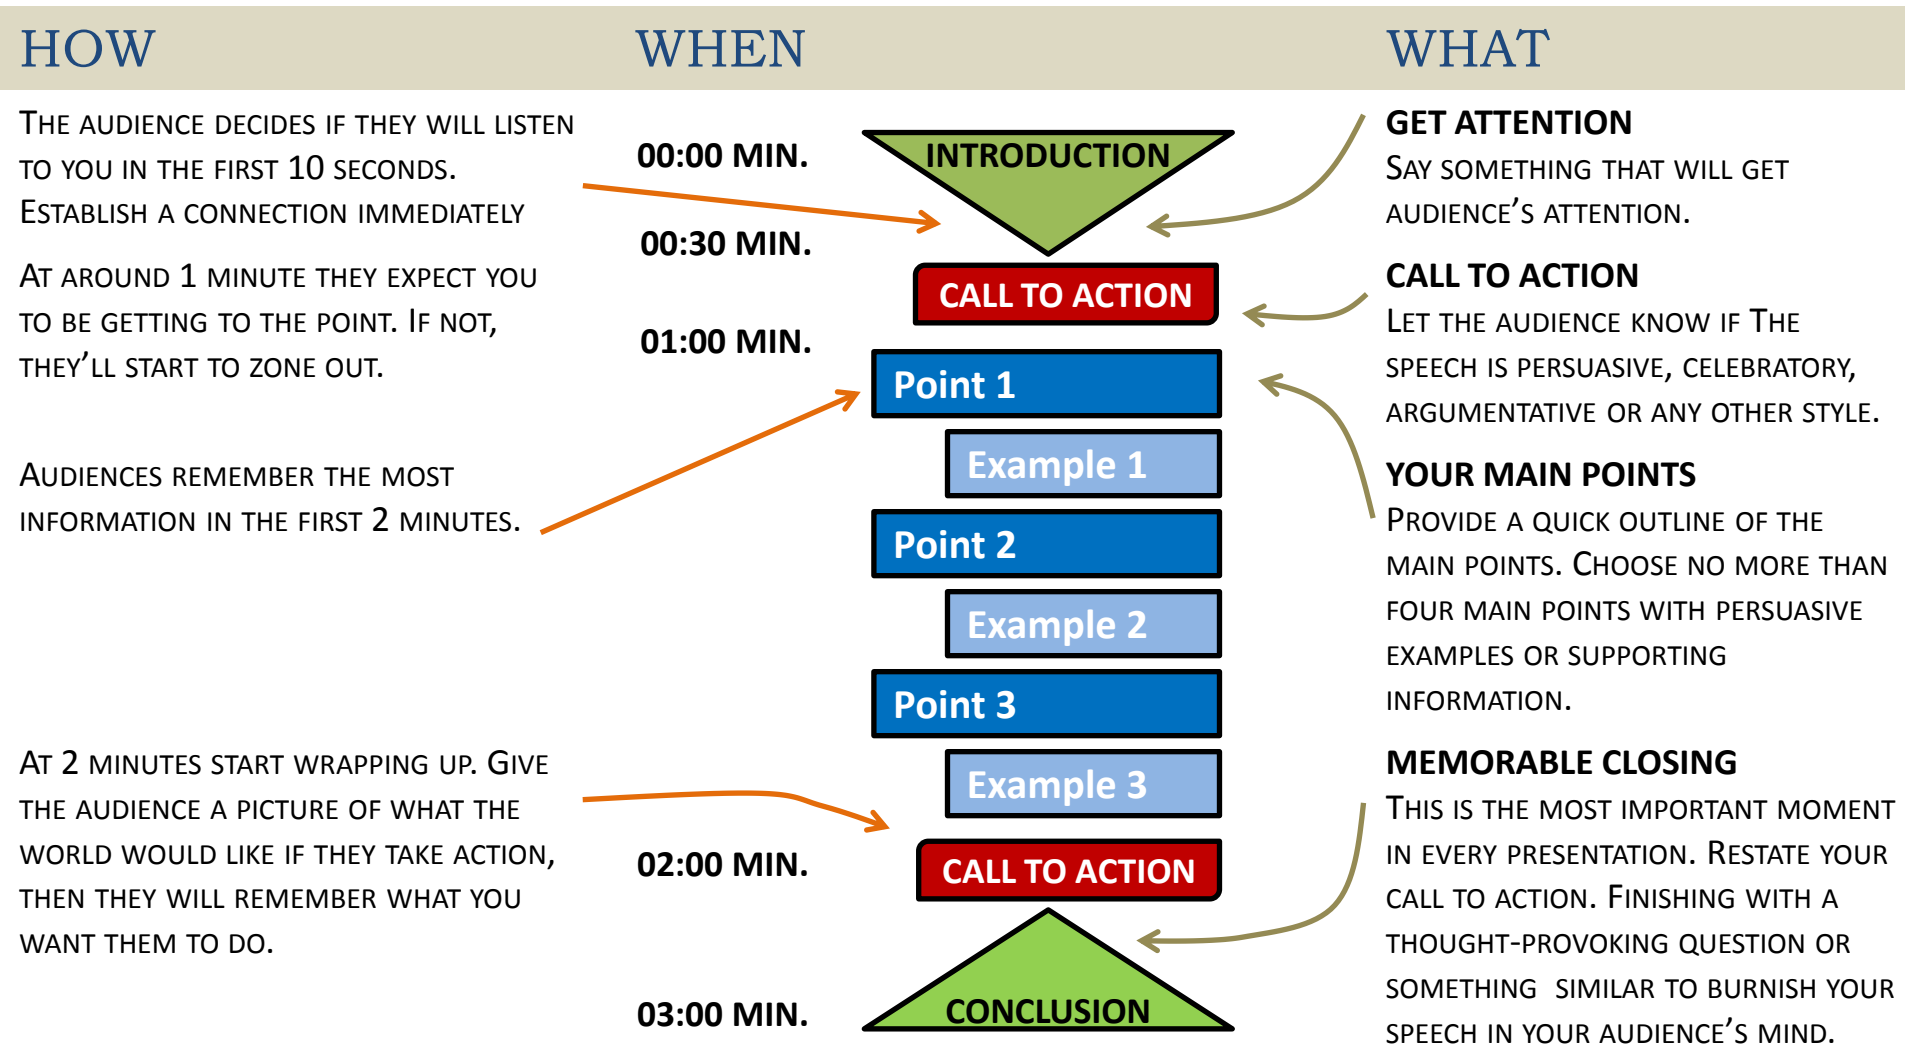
HOW

WHEN

WHAT

THE AUDIENCE DECIDES IF THEY WILL LISTEN TO YOU IN THE FIRST 10 SECONDS. ESTABLISH A CONNECTION IMMEDIATELY

AT AROUND 1 MINUTE THEY EXPECT YOU TO BE GETTING TO THE POINT. IF NOT, THEY'LL START TO ZONE OUT.

AUDIENCES REMEMBER THE MOST INFORMATION IN THE FIRST 2 MINUTES.

AT 2 MINUTES START WRAPPING UP. GIVE THE AUDIENCE A PICTURE OF WHAT THE WORLD WOULD LIKE IF THEY TAKE ACTION, THEN THEY WILL REMEMBER WHAT YOU WANT THEM TO DO.

00:00 MIN.

00:30 MIN.

01:00 MIN.

02:00 MIN.

03:00 MIN.

INTRODUCTION

CALL TO ACTION

Point 1

Example 1

Point 2

Example 2

Point 3

Example 3

CALL TO ACTION

CONCLUSION

GET ATTENTION

SAY SOMETHING THAT WILL GET AUDIENCE'S ATTENTION.

CALL TO ACTION

LET THE AUDIENCE KNOW IF THE SPEECH IS PERSUASIVE, CELEBRATORY, ARGUMENTATIVE OR ANY OTHER STYLE.

YOUR MAIN POINTS

PROVIDE A QUICK OUTLINE OF THE MAIN POINTS. CHOOSE NO MORE THAN FOUR MAIN POINTS WITH PERSUASIVE EXAMPLES OR SUPPORTING INFORMATION.

MEMORABLE CLOSING

THIS IS THE MOST IMPORTANT MOMENT IN EVERY PRESENTATION. RESTATE YOUR CALL TO ACTION. FINISHING WITH A THOUGHT-PROVOKING QUESTION OR SOMETHING SIMILAR TO BURNISH YOUR SPEECH IN YOUR AUDIENCE'S MIND.